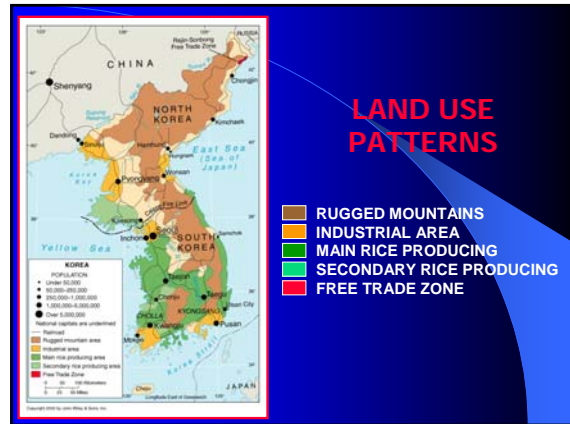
LAND USE PATTERNS

RUGGED MOUNTAINS
INDUSTRIAL AREA
MAIN RICE PRODUCING
SECONDARY RICE PRODUCING
FREE TRADE ZONE

CHINA
RUSSIA
Rajin-Sonbong Free Trade Zone
Shenyang
Chongjin
NORTH KOREA
Kimchaek
Dandong
Sinuiju
Hamhung
Hungnam
East Sea (Sea of Japan)
Korea Bay
Pyongyang
Wonsan
Kaesong
Seoul
Inchon
SOUTH KOREA
Yellow Sea
Taejon
Chonju
Taegu
Ulsan City
Kwangju
Pusan
CHOLLA
KYONGSANG
Mokpo
Cheju
JAPAN
Korea Strait

KOREA
POPULATION
Under 50,000
50,000–250,000
250,000–1,000,000
1,000,000–5,000,000
Over 5,000,000
National capitals are underlined
Railroad
Rugged mountain area
Industrial area
Main rice producing area
Secondary rice producing area
Free Trade Zone
0 50 100 Kilometers
0 25 50 Miles
Copyright 2000 by John Wiley & Sons, Inc.